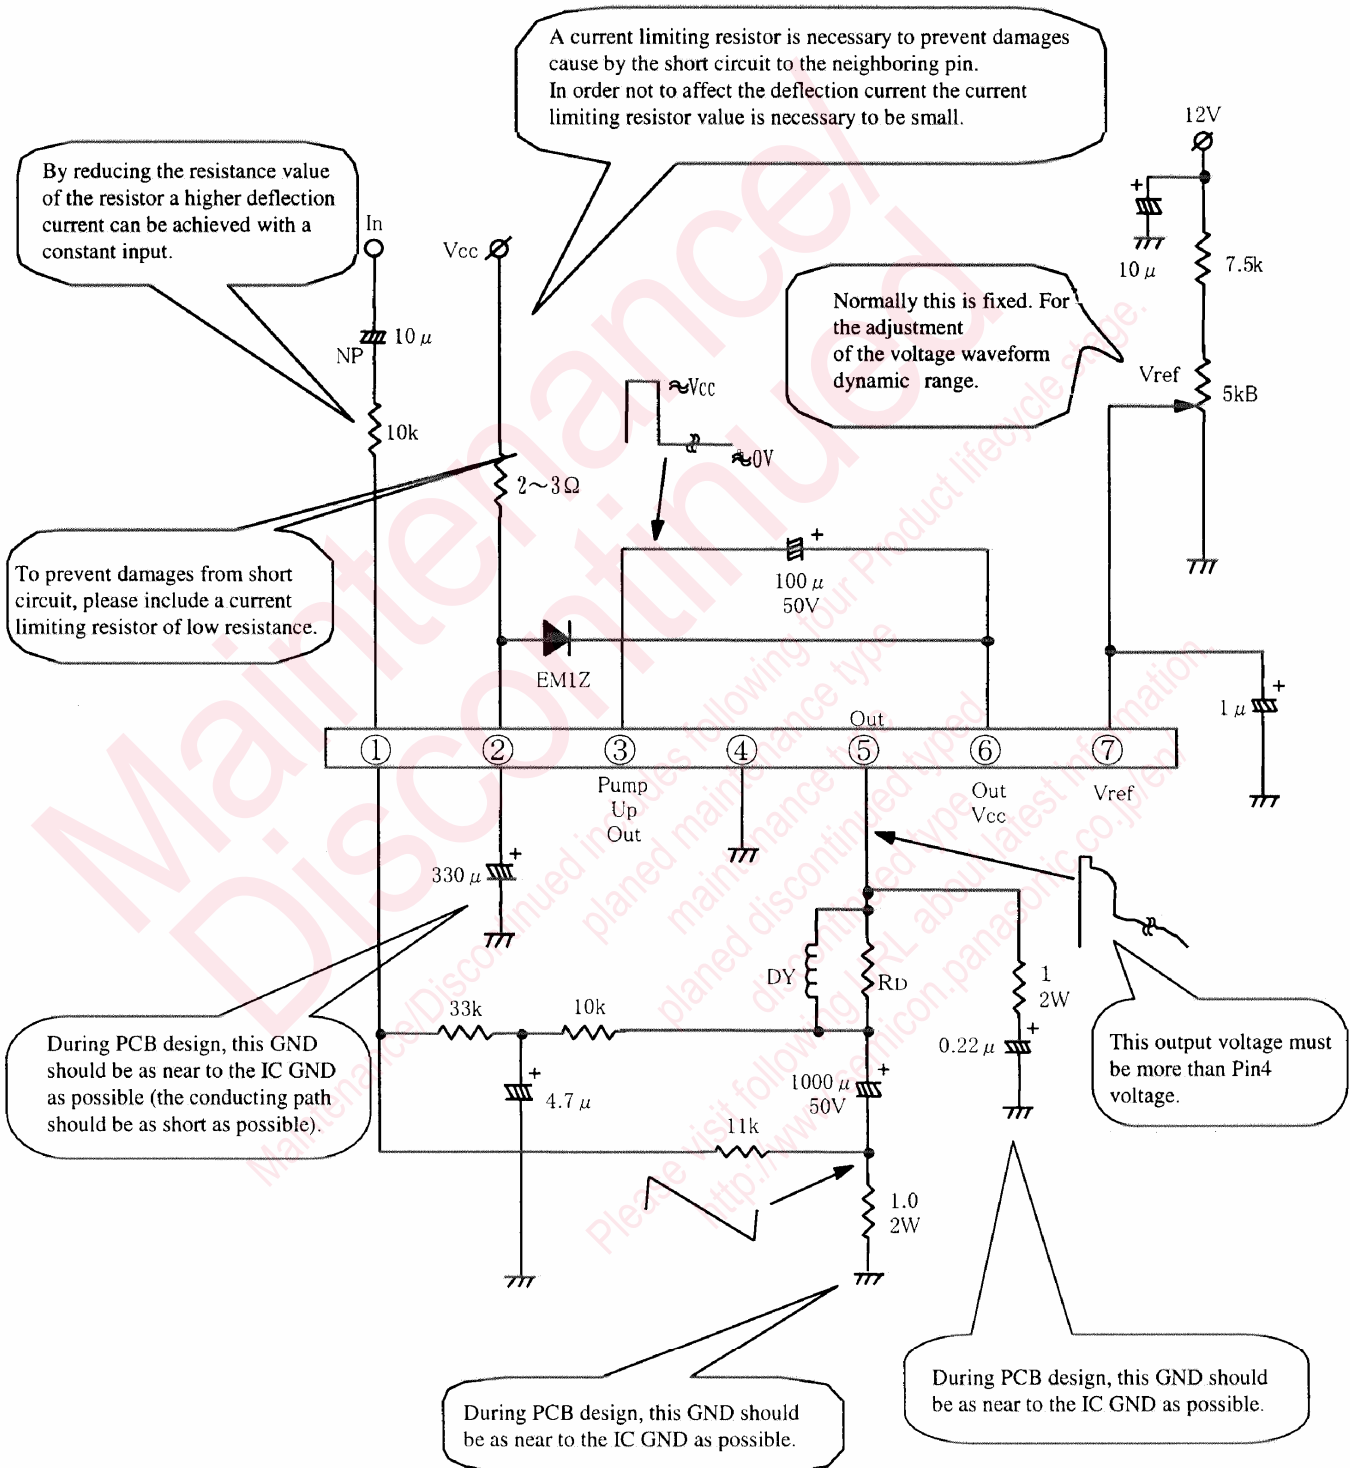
A current limiting resistor is necessary to prevent damages cause by the short circuit to the neighboring pin.
In order not to affect the deflection current the current limiting resistor value is necessary to be small.

By reducing the resistance value of the resistor a higher deflection current can be achieved with a constant input.

12V

In

Vcc

10 μ

7.5k

Normally this is fixed. For the adjustment of the voltage waveform dynamic range.

NP

10 μ

Vref

5kB

10k

≈Vcc

≈0V

2～3Ω

To prevent damages from short circuit, please include a current limiting resistor of low resistance.

100 μ
50V

EM1Z

1 μ

Out

① ② ③ ④ ⑤ ⑥ ⑦

Pump Up Out

Out Vcc

Vref

330 μ

DY

RD

1
2W

33k

10k

0.22 μ

During PCB design, this GND should be as near to the IC GND as possible (the conducting path should be as short as possible).

4.7 μ

1000 μ
50V

This output voltage must be more than Pin4 voltage.

11k

1.0
2W

During PCB design, this GND should be as near to the IC GND as possible.

During PCB design, this GND should be as near to the IC GND as possible.

Maintenance/
Discontinued

Please visit following URL about latest information.
http://www.semicon.panasonic.co.jp/en/

Maintenance/Discontinued includes following four Product lifecycle stage.
planed maintenance type, maintenance type, planed discontinued typed, discontinued type